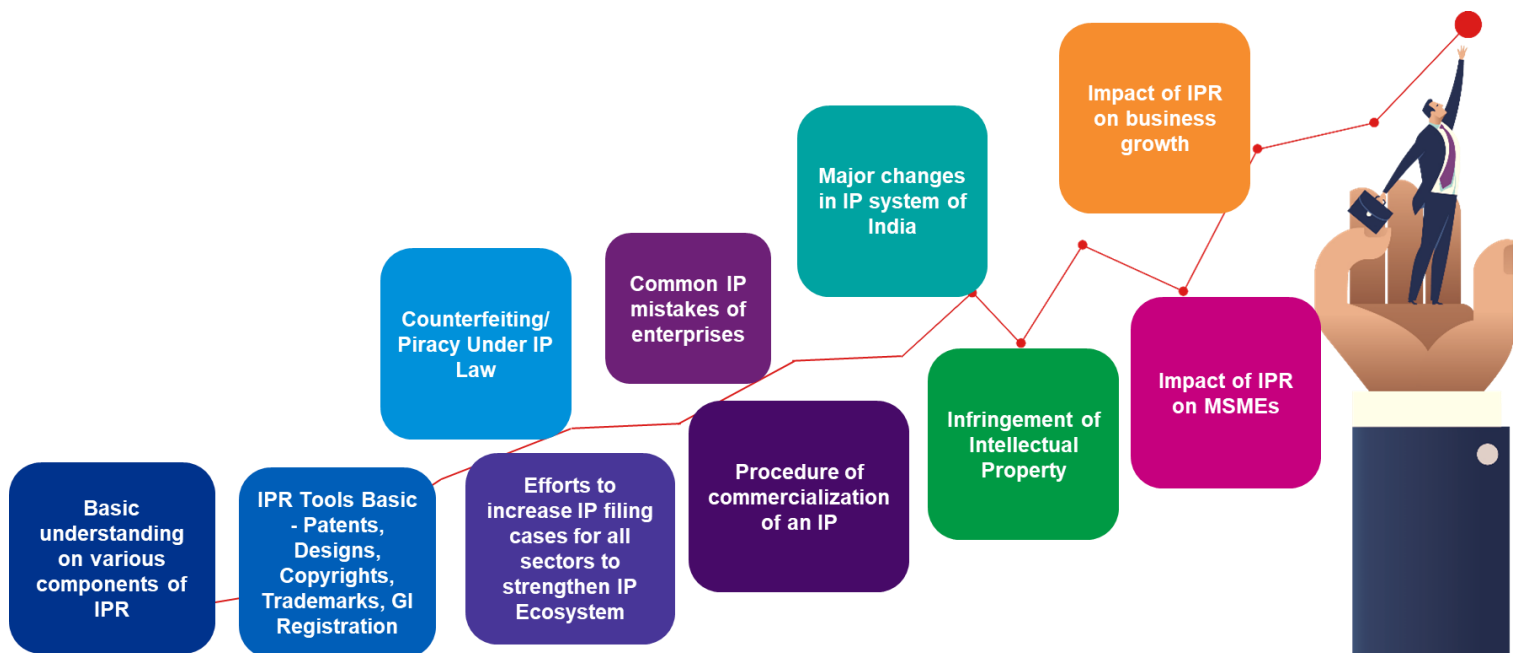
Basic understanding on various components of IPR

IPR Tools Basic - Patents, Designs, Copyrights, Trademarks, GI Registration

Counterfeiting/ Piracy Under IP Law

Efforts to increase IP filing cases for all sectors to strengthen IP Ecosystem

Common IP mistakes of enterprises

Procedure of commercialization of an IP

Major changes in IP system of India

Infringement of Intellectual Property

Impact of IPR on business growth

Impact of IPR on MSMEs